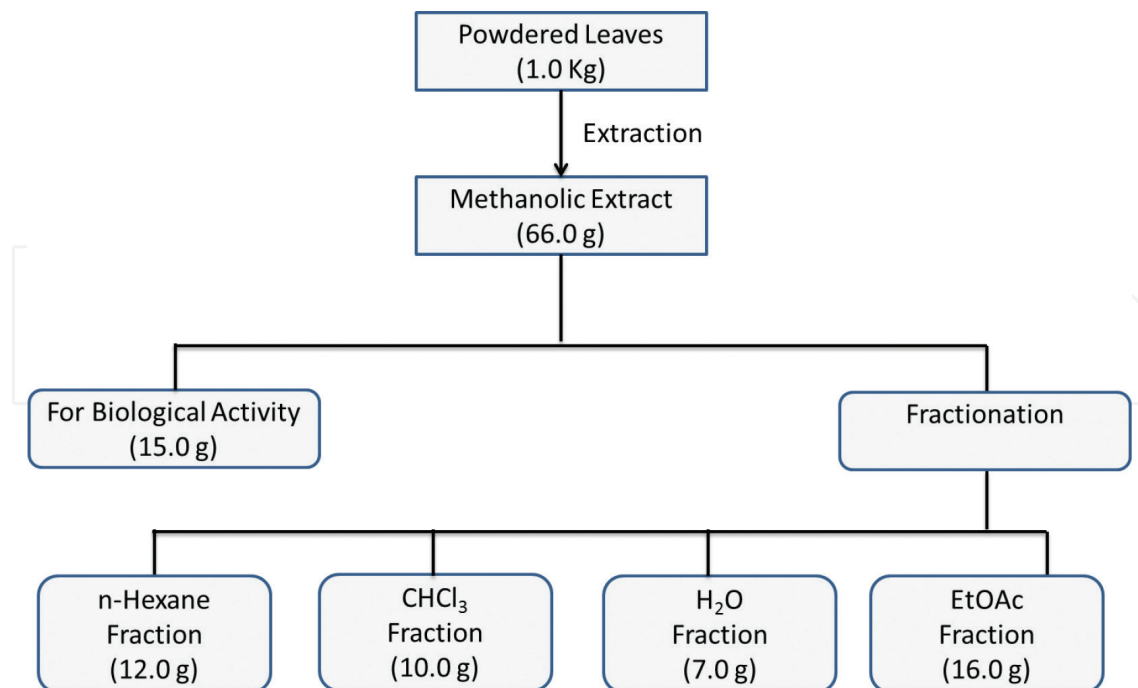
Powdered Leaves
(1.0 Kg)

Extraction

Methanolic Extract
(66.0 g)

For Biological Activity
(15.0 g)

Fractionation

n-Hexane
Fraction
(12.0 g)

$CHCl_3$
Fraction
(10.0 g)

$H_2O$
Fraction
(7.0 g)

EtOAc
Fraction
(16.0 g)